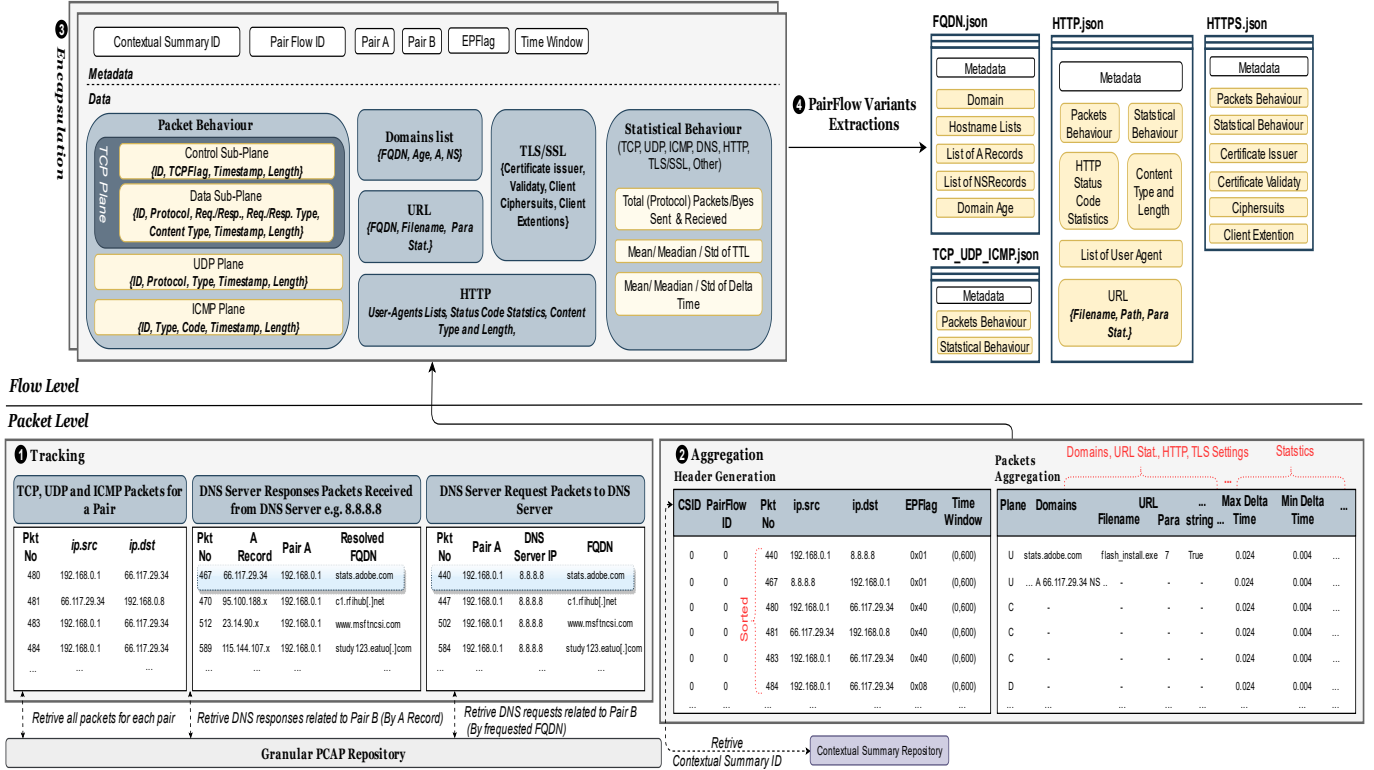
❸ Encapsulation

Contextual Summary ID | Pair Flow ID | Pair A | Pair B | EPFlag | Time Window

Metadata

Data

Packet Behaviour

TCP Plane

Control Sub-Plane
{ID, TCPFlag, Timestamp, Length}

Data Sub-Plane
{ID, Protocol, Req./Resp., Req./Resp. Type, Content Type, Timestamp, Length}

UDP Plane
{ID, Protocol, Type, Timestamp, Length}

ICMP Plane
{ID, Type, Code, Timestamp, Length}

Domains list
{FQDN, Age, A, NS}

URL
{FQDN, Filename, Para Stat.}

TLS/SSL
{Certificate issuer, Validaty, Client Ciphersuits, Client Extentions}

HTTP
User-Agents Lists, Status Code Statstics, Content Type and Length,

Statistical Behaviour
(TCP, UDP, ICMP, DNS, HTTP, TLS/SSL, Other)

Total (Protocol) Packets/Byes Sent & Recieved

Mean/ Meadian / Std of TTL

Mean/ Meadian / Std of Delta Time

❹ PairFlow Variants Extractions

FQDN.json
Metadata
Domain
Hostname Lists
List of A Records
List of NSRecords
Domain Age

HTTP.json
Metadata
Packets Behaviour
Statstical Beahviour
HTTP Status Code Statistics
Content Type and Length
List of User Agent
URL
{Filename, Path, Para Stat.}

HTTPS.json
Metadata
Packets Behaviour
Statstical Behaviour
Certificate Issuer
Certificate Validaty
Ciphersuits
Client Extention

TCP_UDP_ICMP.json
Metadata
Packets Behaviour
Statstical Behaviour

Flow Level

Packet Level

❶ Tracking

TCP, UDP and ICMP Packets for a Pair

| Pkt No | ip.src | ip.dst |
|---|---|---|
| 480 | 192.168.0.1 | 66.117.29.34 |
| 481 | 66.117.29.34 | 192.168.0.8 |
| 483 | 192.168.0.1 | 66.117.29.34 |
| 484 | 192.168.0.1 | 66.117.29.34 |
| ... | ... | ... |

DNS Server Responses Packets Received from DNS Server e.g. 8.8.8.8

| Pkt No | A Record | Pair A | Resolved FQDN |
|---|---|---|---|
| 467 | 66.117.29.34 | 192.168.0.1 | stats.adobe.com |
| 470 | 95.100.188.x | 192.168.0.1 | c1.rfihub[.]net |
| 512 | 23.14.90.x | 192.168.0.1 | www.msftncsi.com |
| 589 | 115.144.107.x | 192.168.0.1 | study123.eatuo[.]com |
| ... | ... | ... | ... |

DNS Server Request Packets to DNS Server

| Pkt No | Pair A | DNS Server IP | FQDN |
|---|---|---|---|
| 440 | 192.168.0.1 | 8.8.8.8 | stats.adobe.com |
| 447 | 192.168.0.1 | 8.8.8.8 | c1.rfihub[.]net |
| 502 | 192.168.0.1 | 8.8.8.8 | www.msftncsi.com |
| 584 | 192.168.0.1 | 8.8.8.8 | study123.eatuo[.]com |
| ... | ... | ... | ... |

Retrive all packets for each pair
Retrive DNS responses related to Pair B (By A Record)
Retrive DNS requests related to Pair B (By frequested FQDN)

Granular PCAP Repository

❷ Aggregation
Header Generation

| CSID | PairFlow ID | Pkt No | ip.src | ip.dst | EPFlag | Time Window |
|---|---|---|---|---|---|---|
| 0 | 0 | 440 | 192.168.0.1 | 8.8.8.8 | 0x01 | (0,600) |
| 0 | 0 | 467 | 8.8.8.8 | 192.168.0.1 | 0x01 | (0,600) |
| 0 | 0 | 480 | 192.168.0.1 | 66.117.29.34 | 0x40 | (0,600) |
| 0 | 0 | 481 | 66.117.29.34 | 192.168.0.8 | 0x40 | (0,600) |
| 0 | 0 | 483 | 192.168.0.1 | 66.117.29.34 | 0x40 | (0,600) |
| 0 | 0 | 484 | 192.168.0.1 | 66.117.29.34 | 0x08 | (0,600) |
| ... | ... | ... | ... | ... | ... | ... |

Sorted

Packets Aggregation
Domains, URL Stat., HTTP, TLS Settings ... Statstics

| Plane | Domains | URL Filename | Para | ... string ... | Max Delta Time | Min Delta Time | ... |
|---|---|---|---|---|---|---|---|
| U | stats.adobe.com | flash_install.exe | 7 | True | 0.024 | 0.004 | ... |
| U | ... A 66.117.29.34 NS ... | - | - | - | 0.024 | 0.004 | ... |
| C | - | - | - | - | 0.024 | 0.004 | ... |
| C | - | - | - | - | 0.024 | 0.004 | ... |
| C | - | - | - | - | 0.024 | 0.004 | ... |
| D | - | - | - | - | 0.024 | 0.004 | ... |
| ... | ... | ... | ... | ... | ... | ... | ... |

Retrive Contextual Summary ID

Contextual Summary Repository